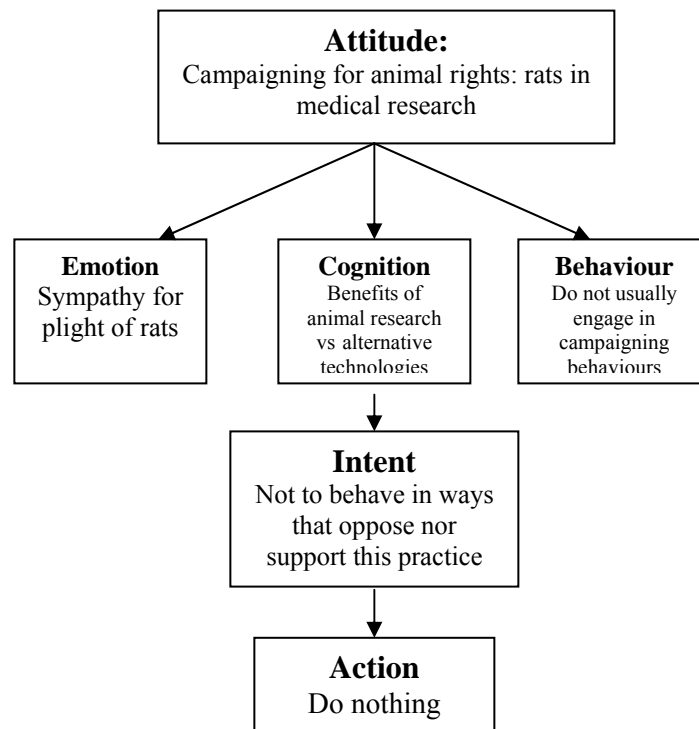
**Attitude:**
Campaigning for animal rights: rats in medical research

**Emotion**
Sympathy for plight of rats

**Cognition**
Benefits of animal research vs alternative technologies

**Behaviour**
Do not usually engage in campaigning behaviours

**Intent**
Not to behave in ways that oppose nor support this practice

**Action**
Do nothing